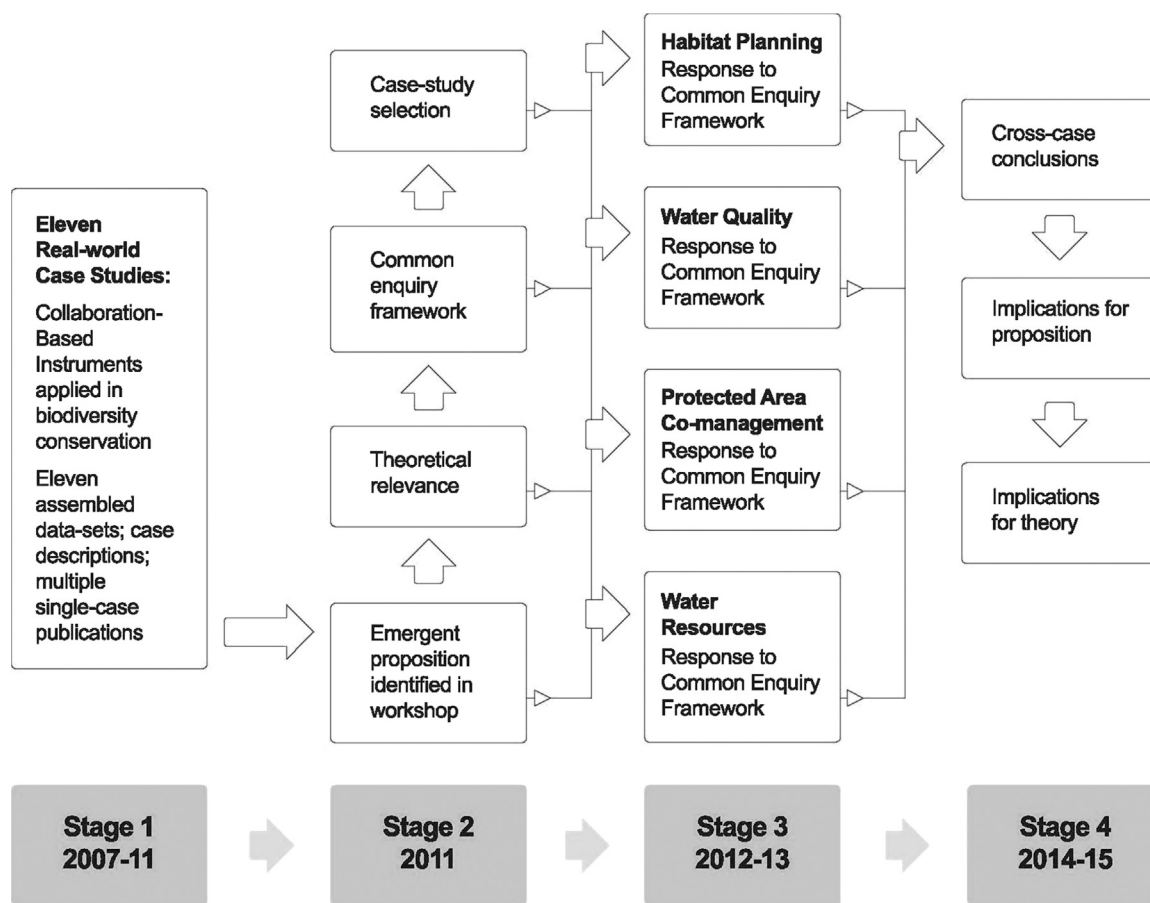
**Eleven Real-world Case Studies:**

Collaboration-Based Instruments applied in biodiversity conservation

Eleven assembled data-sets; case descriptions; multiple single-case publications

Emergent proposition identified in workshop

Theoretical relevance

Common enquiry framework

Case-study selection

**Habitat Planning**
Response to Common Enquiry Framework

**Water Quality**
Response to Common Enquiry Framework

**Protected Area Co-management**
Response to Common Enquiry Framework

**Water Resources**
Response to Common Enquiry Framework

Cross-case conclusions

Implications for proposition

Implications for theory

Stage 1
2007-11

Stage 2
2011

Stage 3
2012-13

Stage 4
2014-15